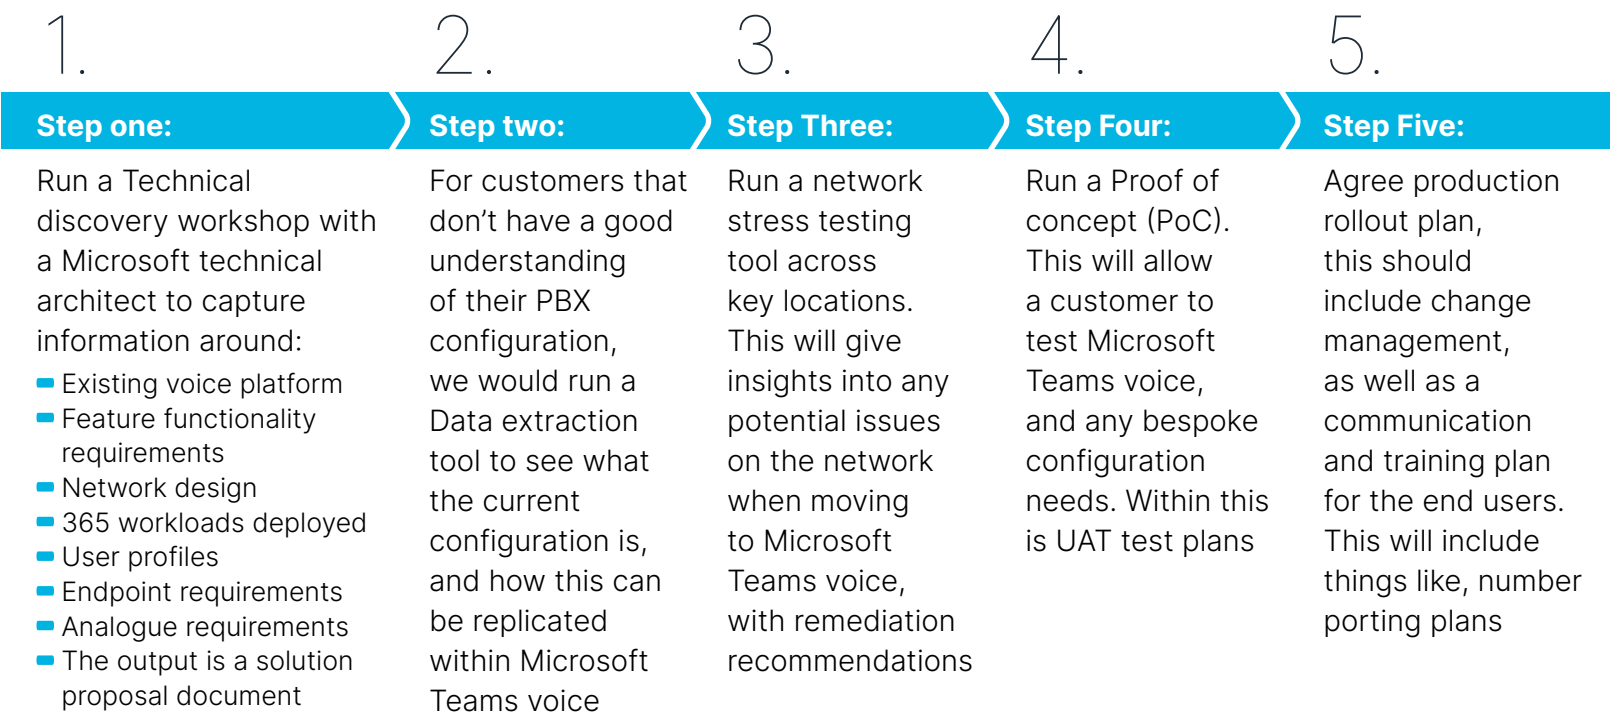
1.

Step one:

Run a Technical discovery workshop with a Microsoft technical architect to capture information around:

- Existing voice platform
- Feature functionality requirements
- Network design
- 365 workloads deployed
- User profiles
- Endpoint requirements
- Analogue requirements
- The output is a solution proposal document

2.

Step two:

For customers that don't have a good understanding of their PBX configuration, we would run a Data extraction tool to see what the current configuration is, and how this can be replicated within Microsoft Teams voice

3.

Step Three:

Run a network stress testing tool across key locations. This will give insights into any potential issues on the network when moving to Microsoft Teams voice, with remediation recommendations

4.

Step Four:

Run a Proof of concept (PoC). This will allow a customer to test Microsoft Teams voice, and any bespoke configuration needs. Within this is UAT test plans

5.

Step Five:

Agree production rollout plan, this should include change management, as well as a communication and training plan for the end users. This will include things like, number porting plans